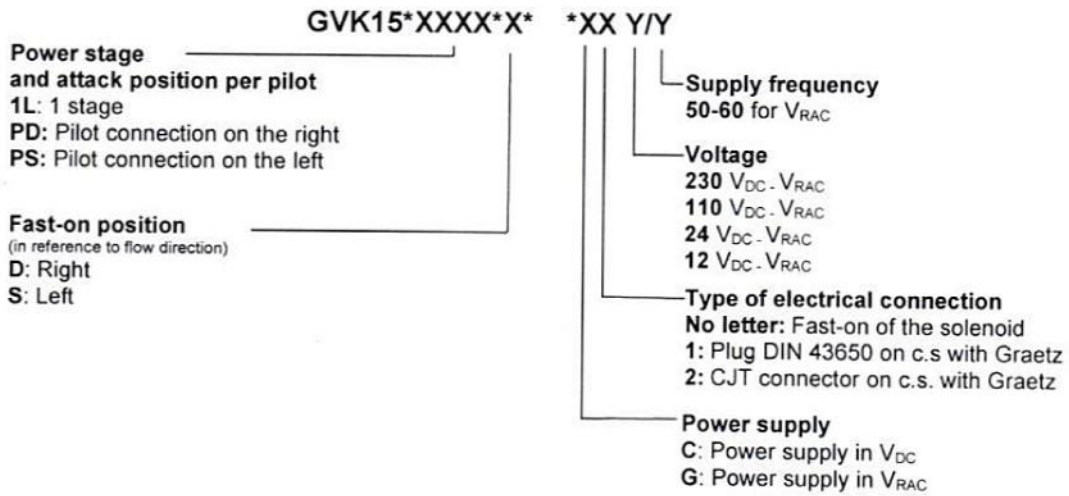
GVK15*XXXX*X* *XX Y/Y

Power stage
and attack position per pilot
1L: 1 stage
PD: Pilot connection on the right
PS: Pilot connection on the left

Fast-on position
(in reference to flow direction)
D: Right
S: Left

Supply frequency
50-60 for $V_{RAC}$

Voltage
230 $V_{DC}$ - $V_{RAC}$
110 $V_{DC}$ - $V_{RAC}$
24 $V_{DC}$ - $V_{RAC}$
12 $V_{DC}$ - $V_{RAC}$

Type of electrical connection
No letter: Fast-on of the solenoid
1: Plug DIN 43650 on c.s with Graetz
2: CJT connector on c.s. with Graetz

Power supply
C: Power supply in $V_{DC}$
G: Power supply in $V_{RAC}$